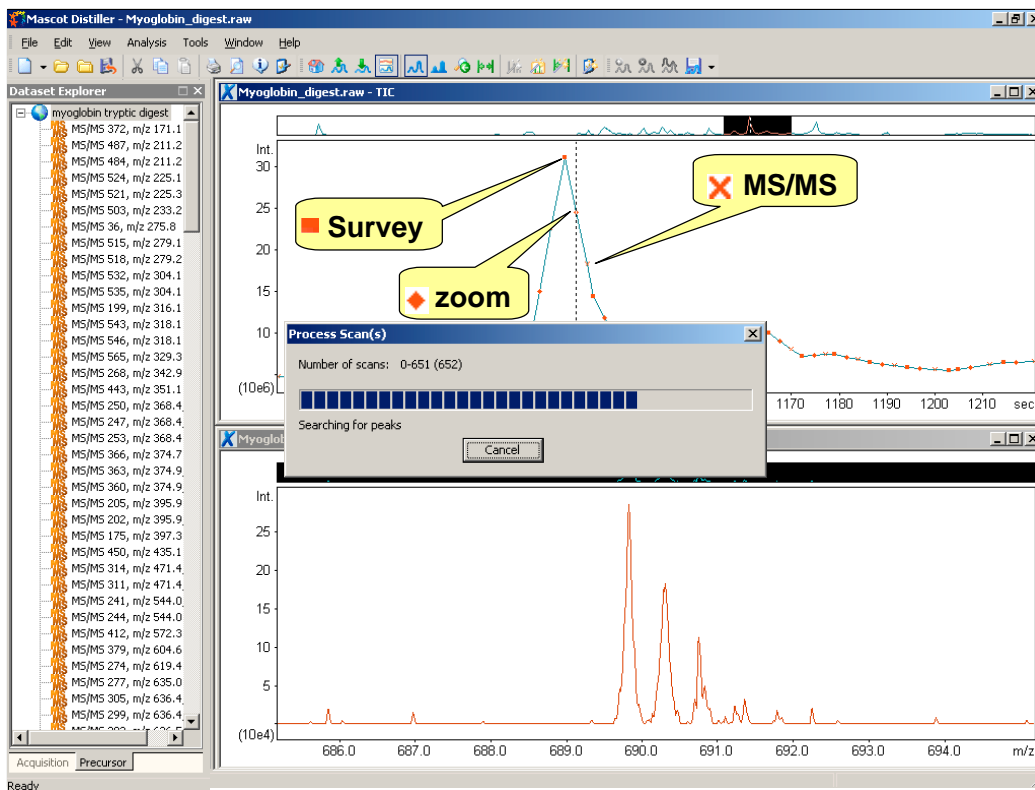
Mascot Distiller - Myoglobin_digest.raw

File Edit View Analysis Tools Window Help

Dataset Explorer

myoglobin tryptic digest
MS/MS 372, m/z 171.1
MS/MS 487, m/z 211.2
MS/MS 484, m/z 211.2
MS/MS 524, m/z 225.1
MS/MS 521, m/z 225.3
MS/MS 503, m/z 233.2
MS/MS 36, m/z 275.8
MS/MS 515, m/z 279.1
MS/MS 518, m/z 279.2
MS/MS 532, m/z 304.1
MS/MS 535, m/z 304.1
MS/MS 199, m/z 316.1
MS/MS 543, m/z 318.1
MS/MS 546, m/z 318.1
MS/MS 565, m/z 329.3
MS/MS 268, m/z 342.9
MS/MS 443, m/z 351.1
MS/MS 250, m/z 368.4
MS/MS 247, m/z 368.4
MS/MS 253, m/z 368.4
MS/MS 366, m/z 374.7
MS/MS 363, m/z 374.9
MS/MS 360, m/z 374.9
MS/MS 205, m/z 395.9
MS/MS 202, m/z 395.9
MS/MS 175, m/z 397.3
MS/MS 450, m/z 435.1
MS/MS 314, m/z 471.4
MS/MS 311, m/z 471.4
MS/MS 241, m/z 544.0
MS/MS 244, m/z 544.0
MS/MS 412, m/z 572.3
MS/MS 379, m/z 604.6
MS/MS 274, m/z 619.4
MS/MS 277, m/z 635.0
MS/MS 305, m/z 636.4
MS/MS 299, m/z 636.4
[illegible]

Acquisition Precursor

Myoglobin_digest.raw - TIC

Int.
30
25
20
15
10
(10e6)

Survey
zoom
MS/MS

1170 1180 1190 1200 1210 sec

Process Scan(s)
Number of scans: 0-651 (652)
Searching for peaks
Cancel

Myoglo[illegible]

Int.
25
20
15
10
5
(10e4)
686.0 687.0 688.0 689.0 690.0 691.0 692.0 693.0 694.0 m/z

Ready